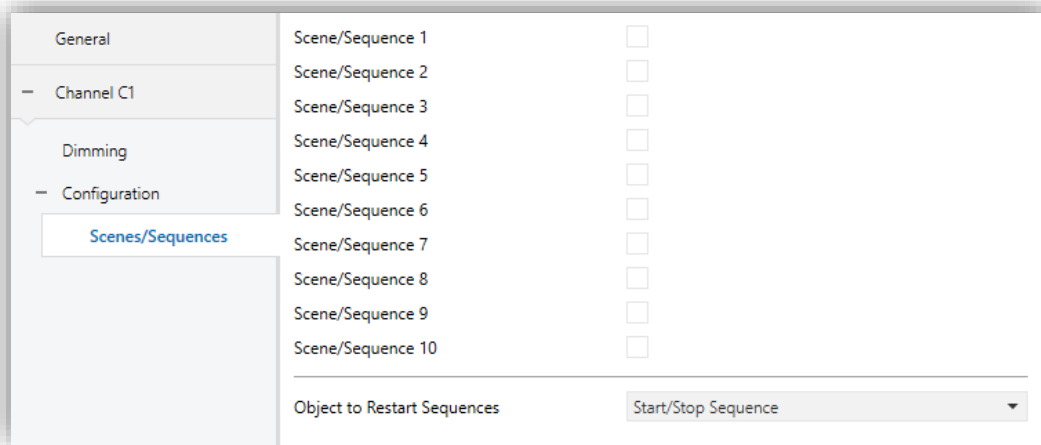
General

− Channel C1

Dimming

− Configuration

Scenes/Sequences

Scene/Sequence 1
Scene/Sequence 2
Scene/Sequence 3
Scene/Sequence 4
Scene/Sequence 5
Scene/Sequence 6
Scene/Sequence 7
Scene/Sequence 8
Scene/Sequence 9
Scene/Sequence 10

Object to Restart Sequences | Start/Stop Sequence